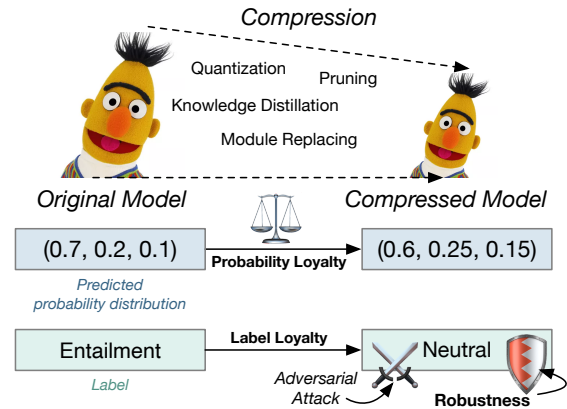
Compression

Quantization

Pruning

Knowledge Distillation

Module Replacing

Original Model

Compressed Model

(0.7, 0.2, 0.1)

Probability Loyalty

(0.6, 0.25, 0.15)

Predicted probability distribution

Entailment

Label Loyalty

Neutral

Label

Adversarial Attack

Robustness